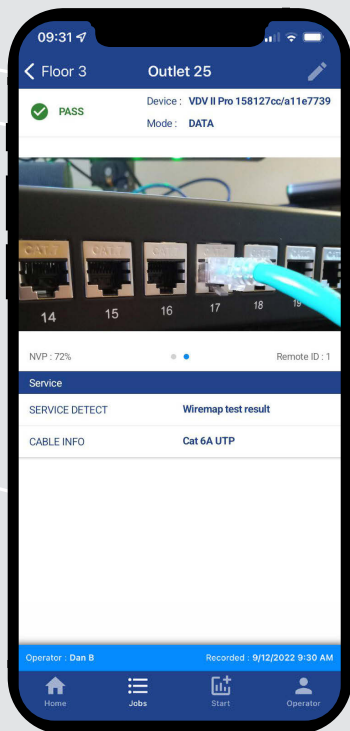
09:31

Floor 3

Outlet 25

PASS

Device : VDV II Pro 158127cc/a11e7739

Mode : DATA

CAT 6

CAT 6

CAT 6

14

15

16

17

18

19

NVP : 72%

Remote ID : 1

Service

SERVICE DETECT

Wiremap test result

CABLE INFO

Cat 6A UTP

Operator : Dan B

Recorded : 9/12/2022 9:30 AM

Home

Jobs

Start

Operator